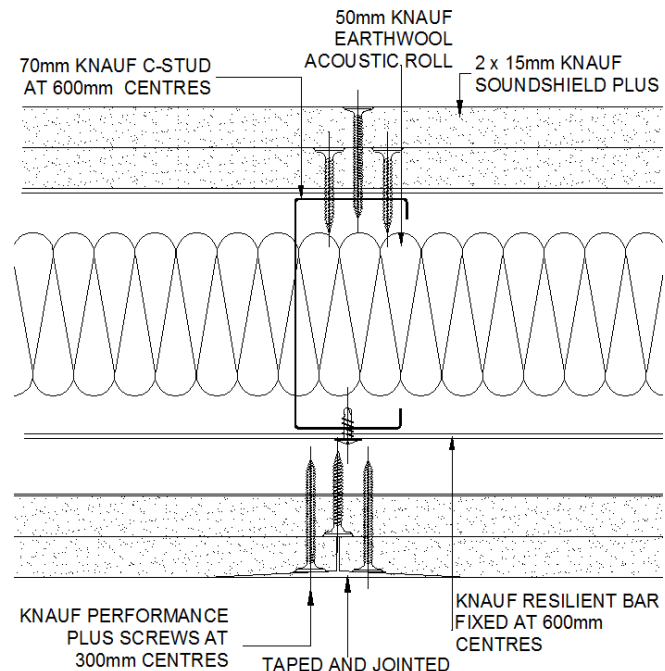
50mm KNAUF EARTHWOOL ACOUSTIC ROLL

70mm KNAUF C-STUD AT 600mm CENTRES

2 x 15mm KNAUF SOUNDSHIELD PLUS

KNAUF PERFORMANCE PLUS SCREWS AT 300mm CENTRES

TAPED AND JOINTED

KNAUF RESILIENT BAR FIXED AT 600mm CENTRES